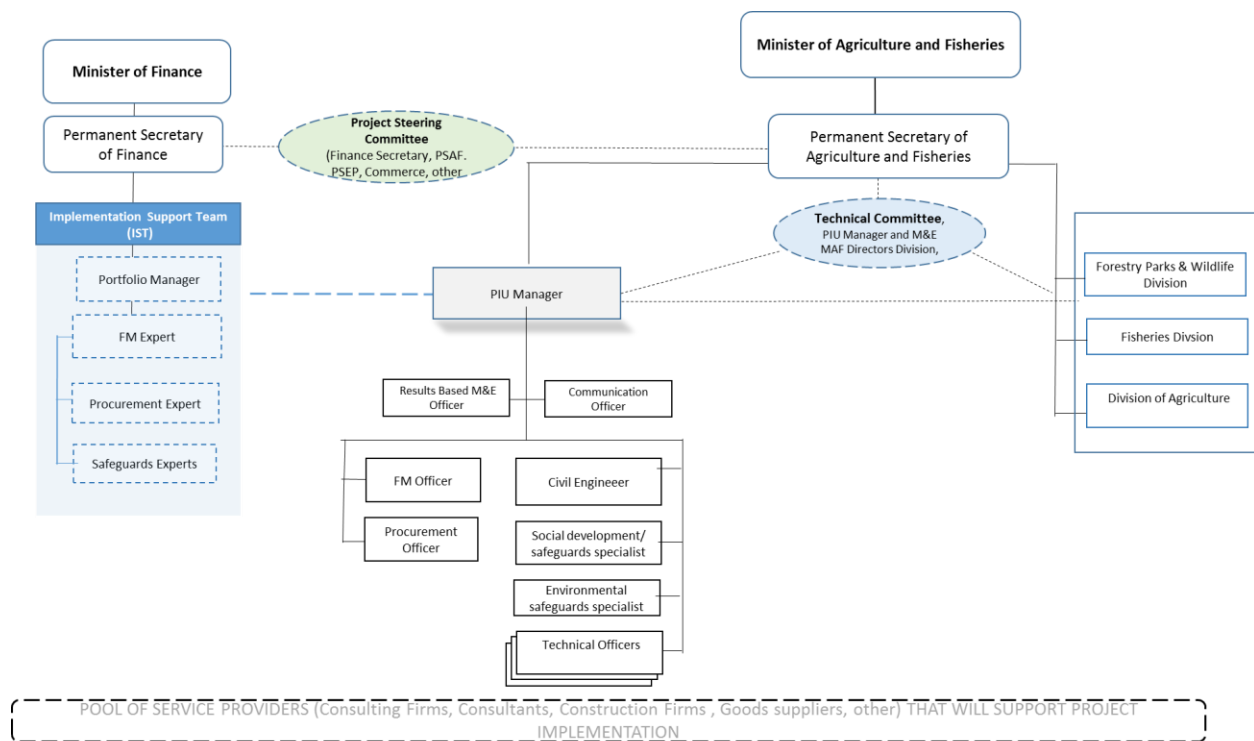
Minister of Finance

Permanent Secretary of Finance

Project Steering Committee (Finance Secretary, PSAF. PSEP, Commerce, other

Minister of Agriculture and Fisheries

Permanent Secretary of Agriculture and Fisheries

Implementation Support Team (IST)

Portfolio Manager

FM Expert

Procurement Expert

Safeguards Experts

Technical Committee, PIU Manager and M&E MAF Directors Division,

PIU Manager

Forestry Parks & Wildlife Division

Fisheries Divsion

Division of Agriculture

Results Based M&E Officer

Communication Officer

FM Officer

Procurement Officer

Civil Engineeer

Social development/ safeguards specialist

Environmental safeguards specialist

Technical Officers

POOL OF SERVICE PROVIDERS (Consulting Firms, Consultants, Construction Firms , Goods suppliers, other) THAT WILL SUPPORT PROJECT IMPLEMENTATION